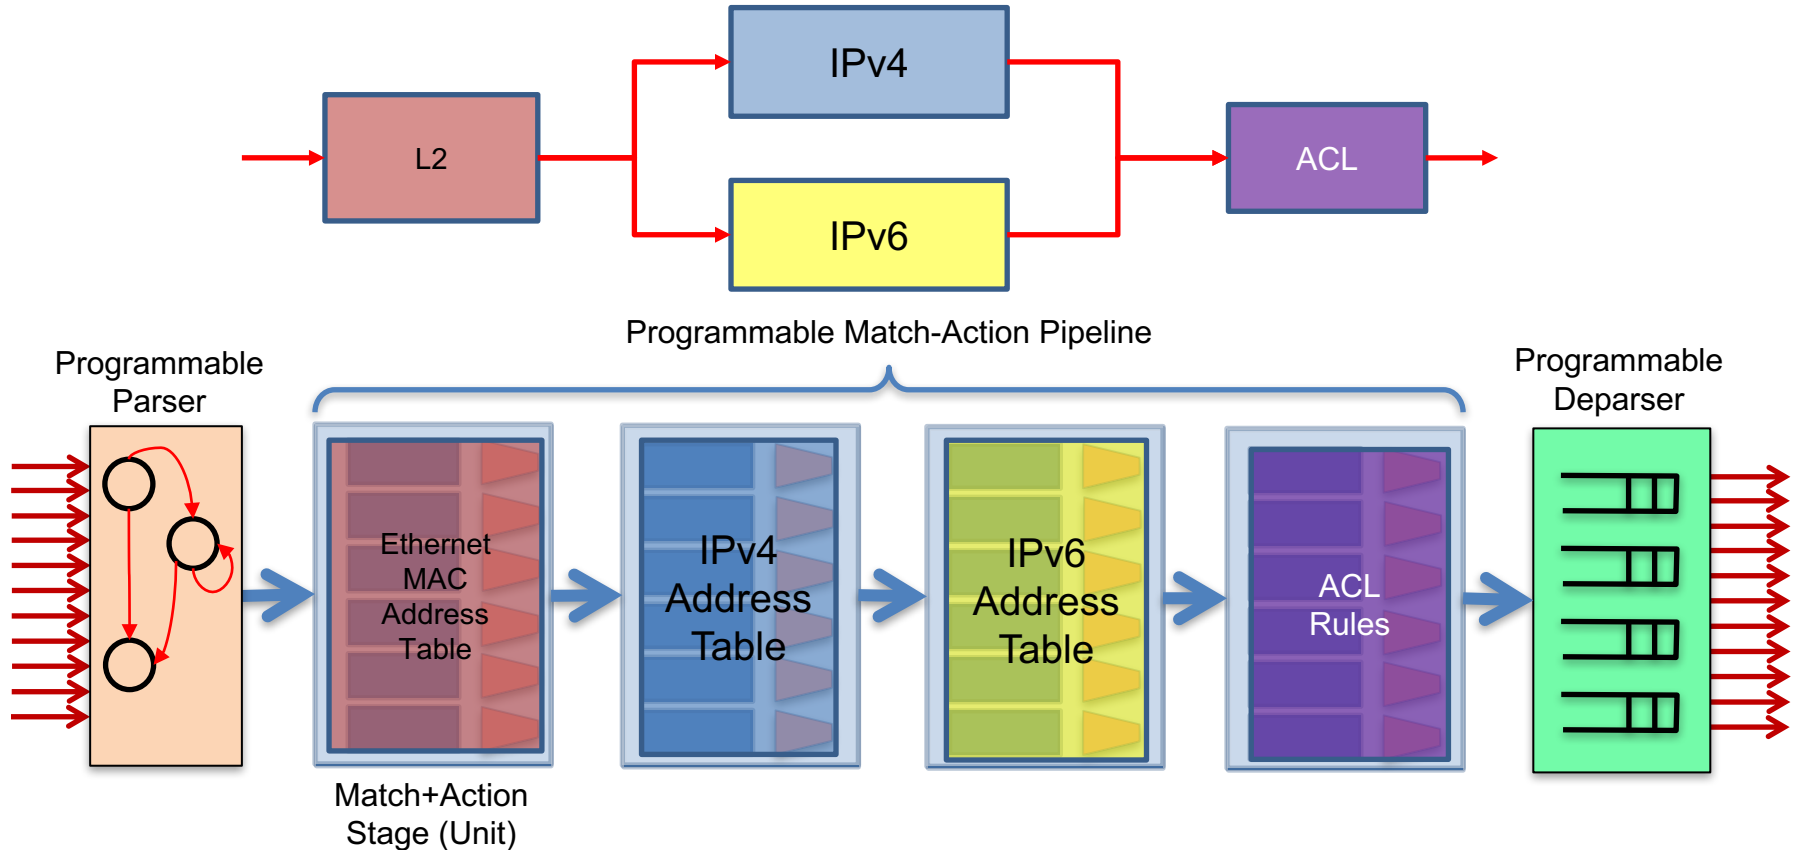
IPv4

L2

ACL

IPv6

Programmable Match-Action Pipeline

Programmable Parser

Ethernet MAC Address Table

IPv4 Address Table

IPv6 Address Table

ACL Rules

Programmable Deparser

Match+Action Stage (Unit)